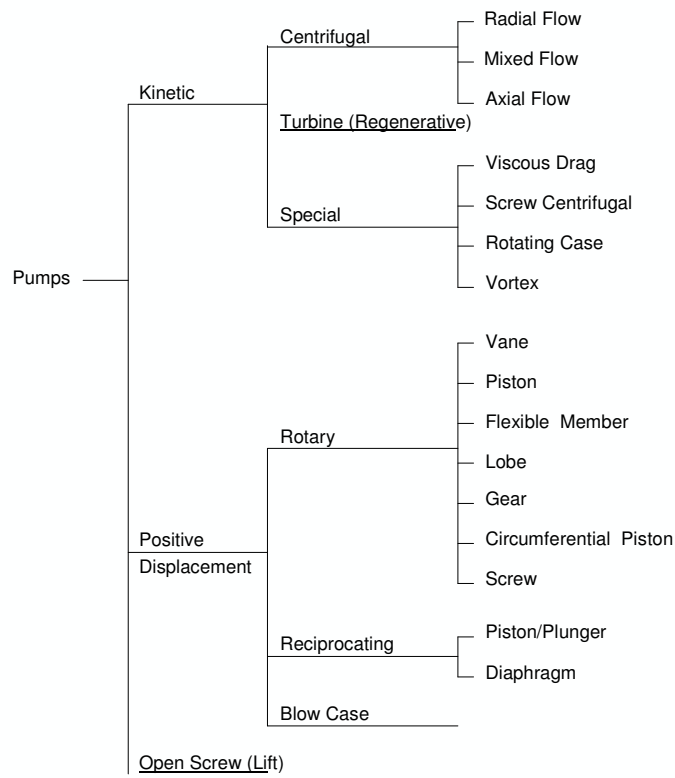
Pumps

Kinetic

Centrifugal

Radial Flow

Mixed Flow

Axial Flow

Turbine (Regenerative)

Special

Viscous Drag

Screw Centrifugal

Rotating Case

Vortex

Positive Displacement

Rotary

Vane

Piston

Flexible Member

Lobe

Gear

Circumferential Piston

Screw

Reciprocating

Piston/Plunger

Diaphragm

Blow Case

Open Screw (Lift)